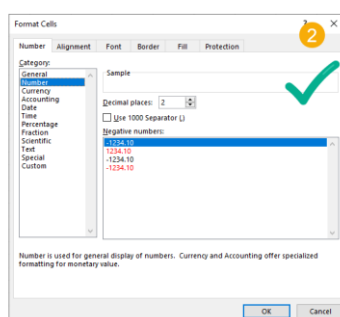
Format Cells

?

2

Number | Alignment | Font | Border | Fill | Protection

Category:

General
Number
Currency
Accounting
Date
Time
Percentage
Fraction
Scientific
Text
Special
Custom

Sample

Decimal places: 2

Use 1000 Separator (,)

Negative numbers:

-1234.10
1234.10
-1234.10
-1234.10

Number is used for general display of numbers. Currency and Accounting offer specialized formatting for monetary value.

OK | Cancel